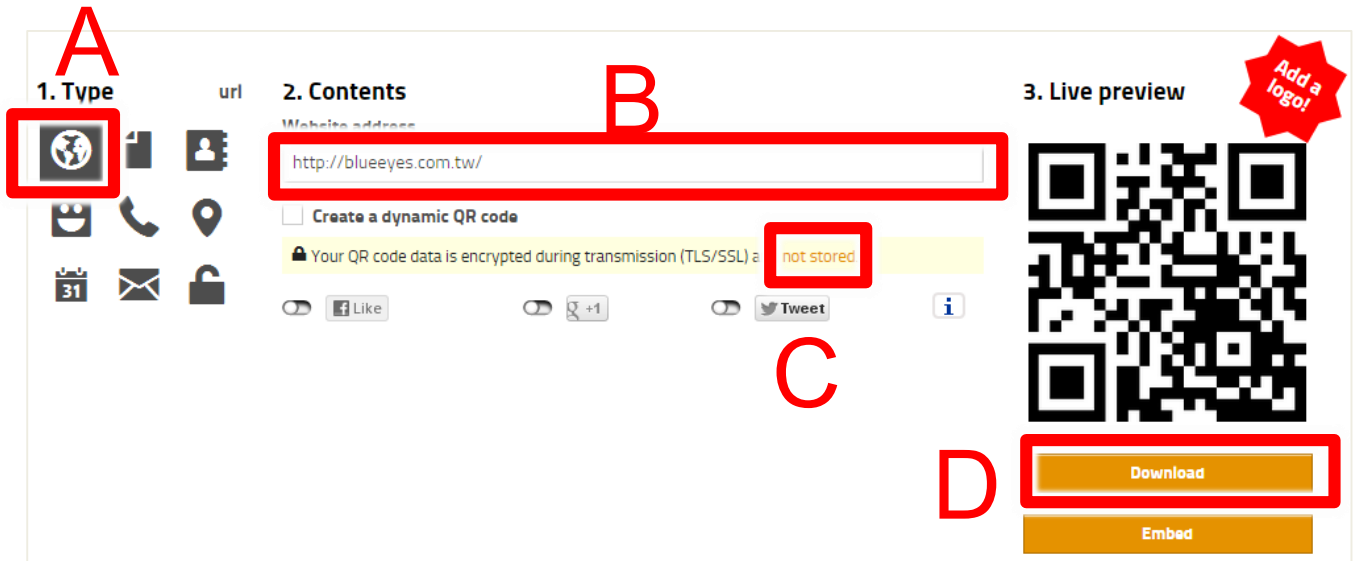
A

1. Type

url

31

2. Contents

B

Website address

http://blueeyes.com.tw/

Create a dynamic QR code

Your QR code data is encrypted during transmission (TLS/SSL) a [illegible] not stored

Like

+1

Tweet

i

C

3. Live preview

Add a logo!

D

Download

Embed